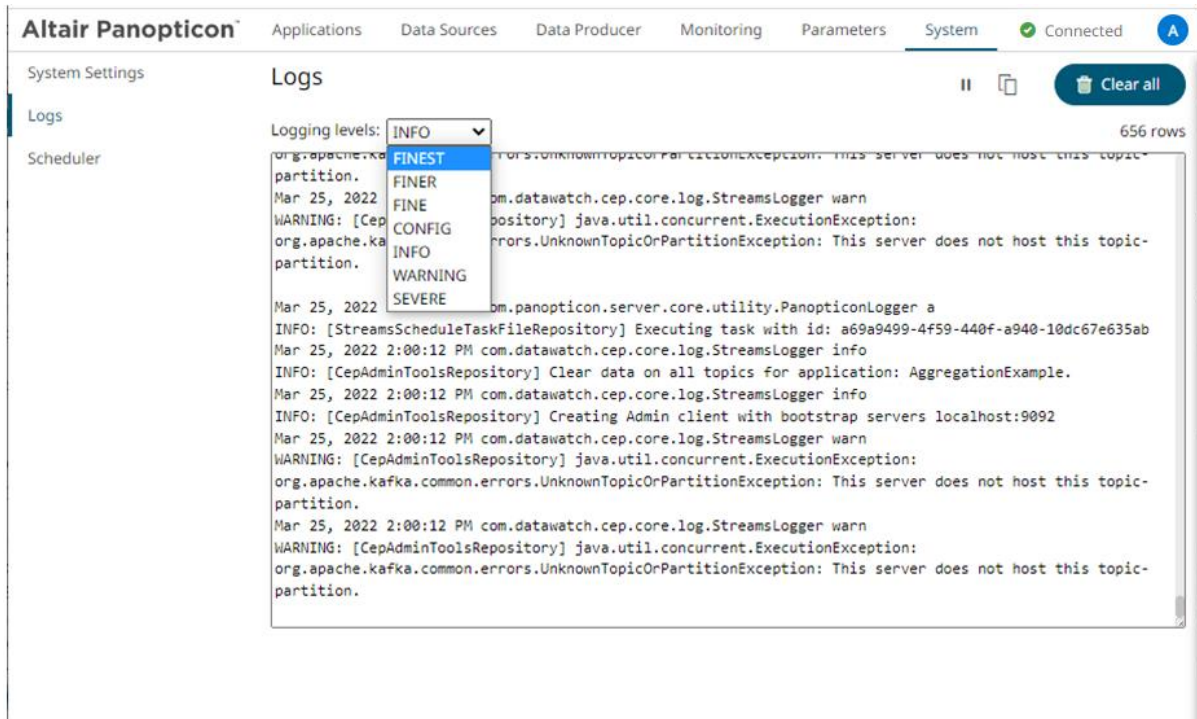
Altair Panopticon™ Applications Data Sources Data Producer Monitoring Parameters System Connected A

System Settings
Logs
Scheduler

Logs

Clear all

Logging levels: INFO

656 rows

FINEST
FINER
FINE
CONFIG
INFO
WARNING
SEVERE

org.apache.ka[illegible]rors.UnknownTopicOrPartitionException: This server does not host this topic-partition.
Mar 25, 2022 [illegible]om.datawatch.cep.core.log.StreamsLogger warn
WARNING: [Cep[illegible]pository] java.util.concurrent.ExecutionException:
org.apache.ka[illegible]errors.UnknownTopicOrPartitionException: This server does not host this topic-partition.

Mar 25, 2022 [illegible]om.panopticon.server.core.utility.PanopticonLogger a
INFO: [StreamsScheduleTaskFileRepository] Executing task with id: a69a9499-4f59-440f-a940-10dc67e635ab
Mar 25, 2022 2:00:12 PM com.datawatch.cep.core.log.StreamsLogger info
INFO: [CepAdminToolsRepository] Clear data on all topics for application: AggregationExample.
Mar 25, 2022 2:00:12 PM com.datawatch.cep.core.log.StreamsLogger info
INFO: [CepAdminToolsRepository] Creating Admin client with bootstrap servers localhost:9092
Mar 25, 2022 2:00:12 PM com.datawatch.cep.core.log.StreamsLogger warn
WARNING: [CepAdminToolsRepository] java.util.concurrent.ExecutionException:
org.apache.kafka.common.errors.UnknownTopicOrPartitionException: This server does not host this topic-partition.
Mar 25, 2022 2:00:12 PM com.datawatch.cep.core.log.StreamsLogger warn
WARNING: [CepAdminToolsRepository] java.util.concurrent.ExecutionException:
org.apache.kafka.common.errors.UnknownTopicOrPartitionException: This server does not host this topic-partition.